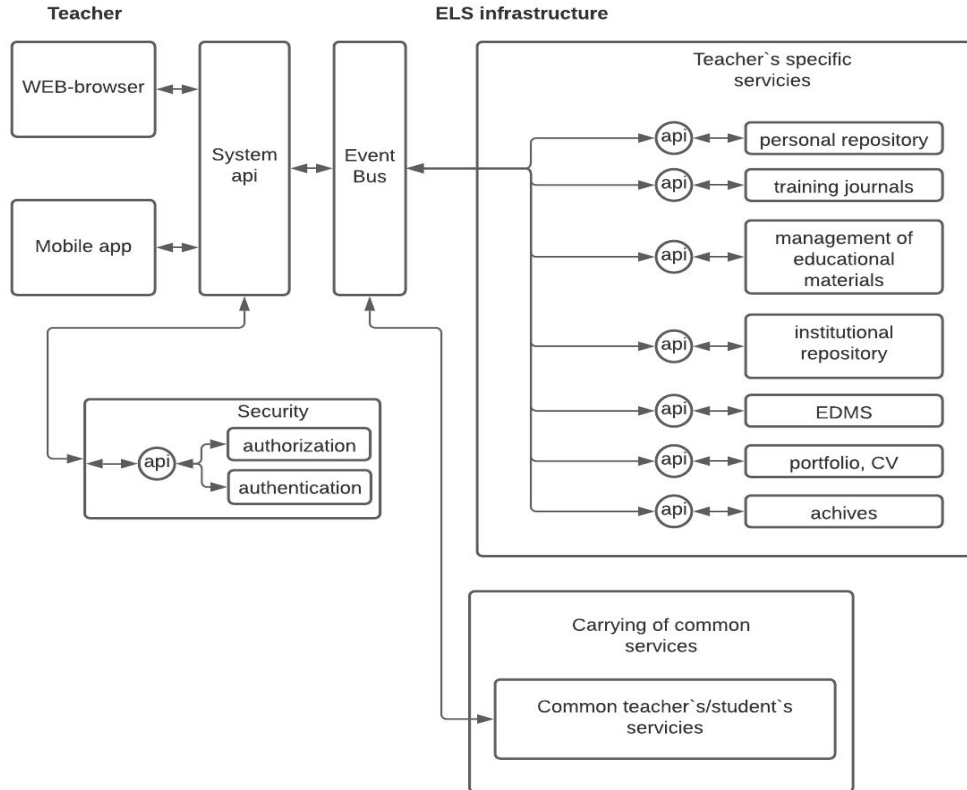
Teacher

ELS infrastructure

WEB-browser

Mobile app

System api

Event Bus

Teacher`s specific services

api

personal repository

api

training journals

api

management of educational materials

api

institutional repository

api

EDMS

api

portfolio, CV

api

achives

Security

api

authorization

authentication

Carrying of common services

Common teacher`s/student`s servicies